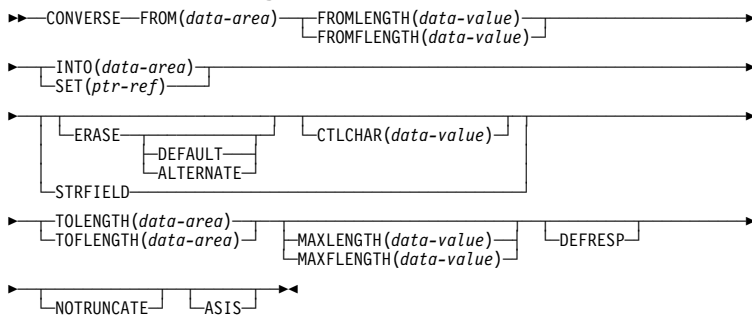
CONVERSE FROM(data-area) FROMLENGTH(data-value)
FROMFLENGTH(data-value)

INTO(data-area)
SET(ptr-ref)

ERASE CTLCHAR(data-value)
DEFAULT
ALTERNATE
STRFIELD

TOLENGTH(data-area)
TOFLENGTH(data-area) MAXLENGTH(data-value) DEFRESP
MAXFLENGTH(data-value)

NOTRUNCATE ASIS